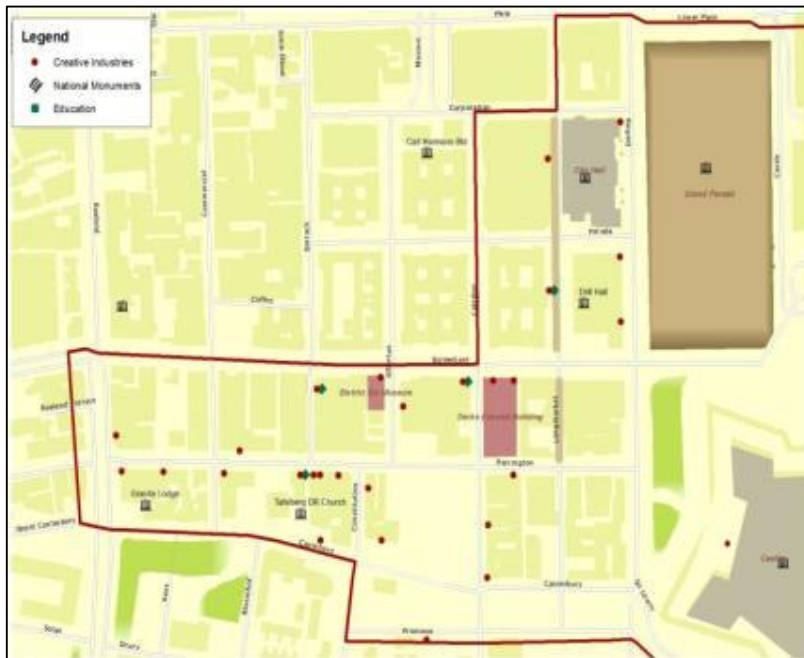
Legend
Creative Industries
National Monuments
Education

Plein
Lower Plein
Corporation
Carl Hermann Bld
City Hall
Grand Parade
Commercial
Barrack
Buitenkant
Darling
Drill Hall
Caledon
Buitenkant
District Six Museum
Sacks Futeran Building
Keerom
Parliament
Harrington
Roeland Terrace
Stanta Lodge
Salisbury DR Church
Constitution
Canterbury
Castle
Vredenburg
Primrose
Sir Lowry
Corporation
Plein
Barrack
Buitenkant
Corporation